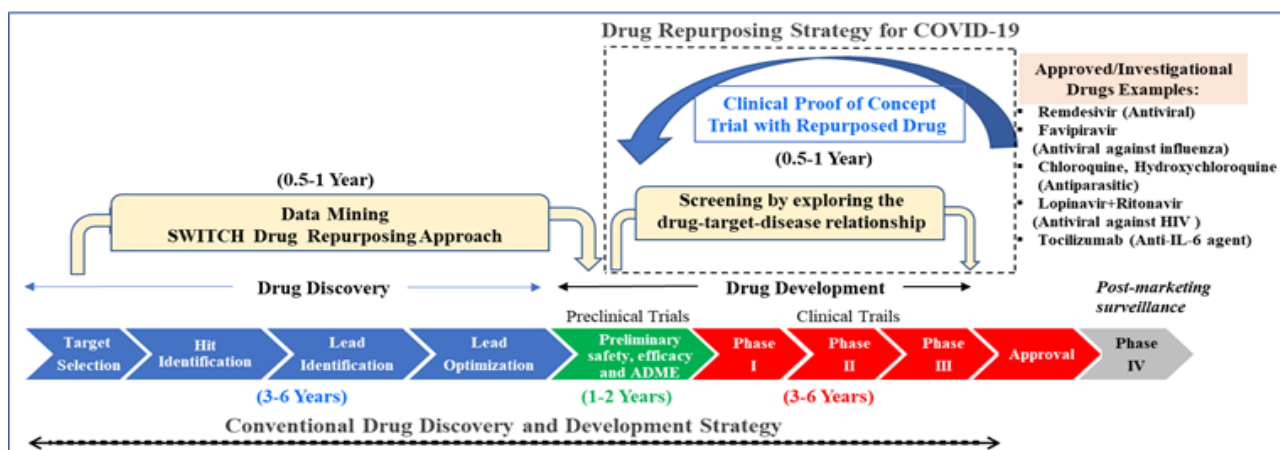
Drug Repurposing Strategy for COVID-19

Clinical Proof of Concept Trial with Repurposed Drug

(0.5-1 Year)

Approved/Investigational Drugs Examples:

- Remdesivir (Antiviral)
- Favipiravir (Antiviral against influenza)
- Chloroquine, Hydroxychloroquine (Antiparasitic)
- Lopinavir+Ritonavir (Antiviral against HIV )
- Tocilizumab (Anti-IL-6 agent)

(0.5-1 Year)

Data Mining SWITCH Drug Repurposing Approach

Screening by exploring the drug-target-disease relationship

Drug Discovery

Drug Development

Post-marketing surveillance

Preclinical Trials

Clinical Trails

Target Selection

Hit Identification

Lead Identification

Lead Optimization

Preliminary safety, efficacy and ADME

Phase I

Phase II

Phase III

Approval

Phase IV

(3-6 Years)

(1-2 Years)

(3-6 Years)

Conventional Drug Discovery and Development Strategy